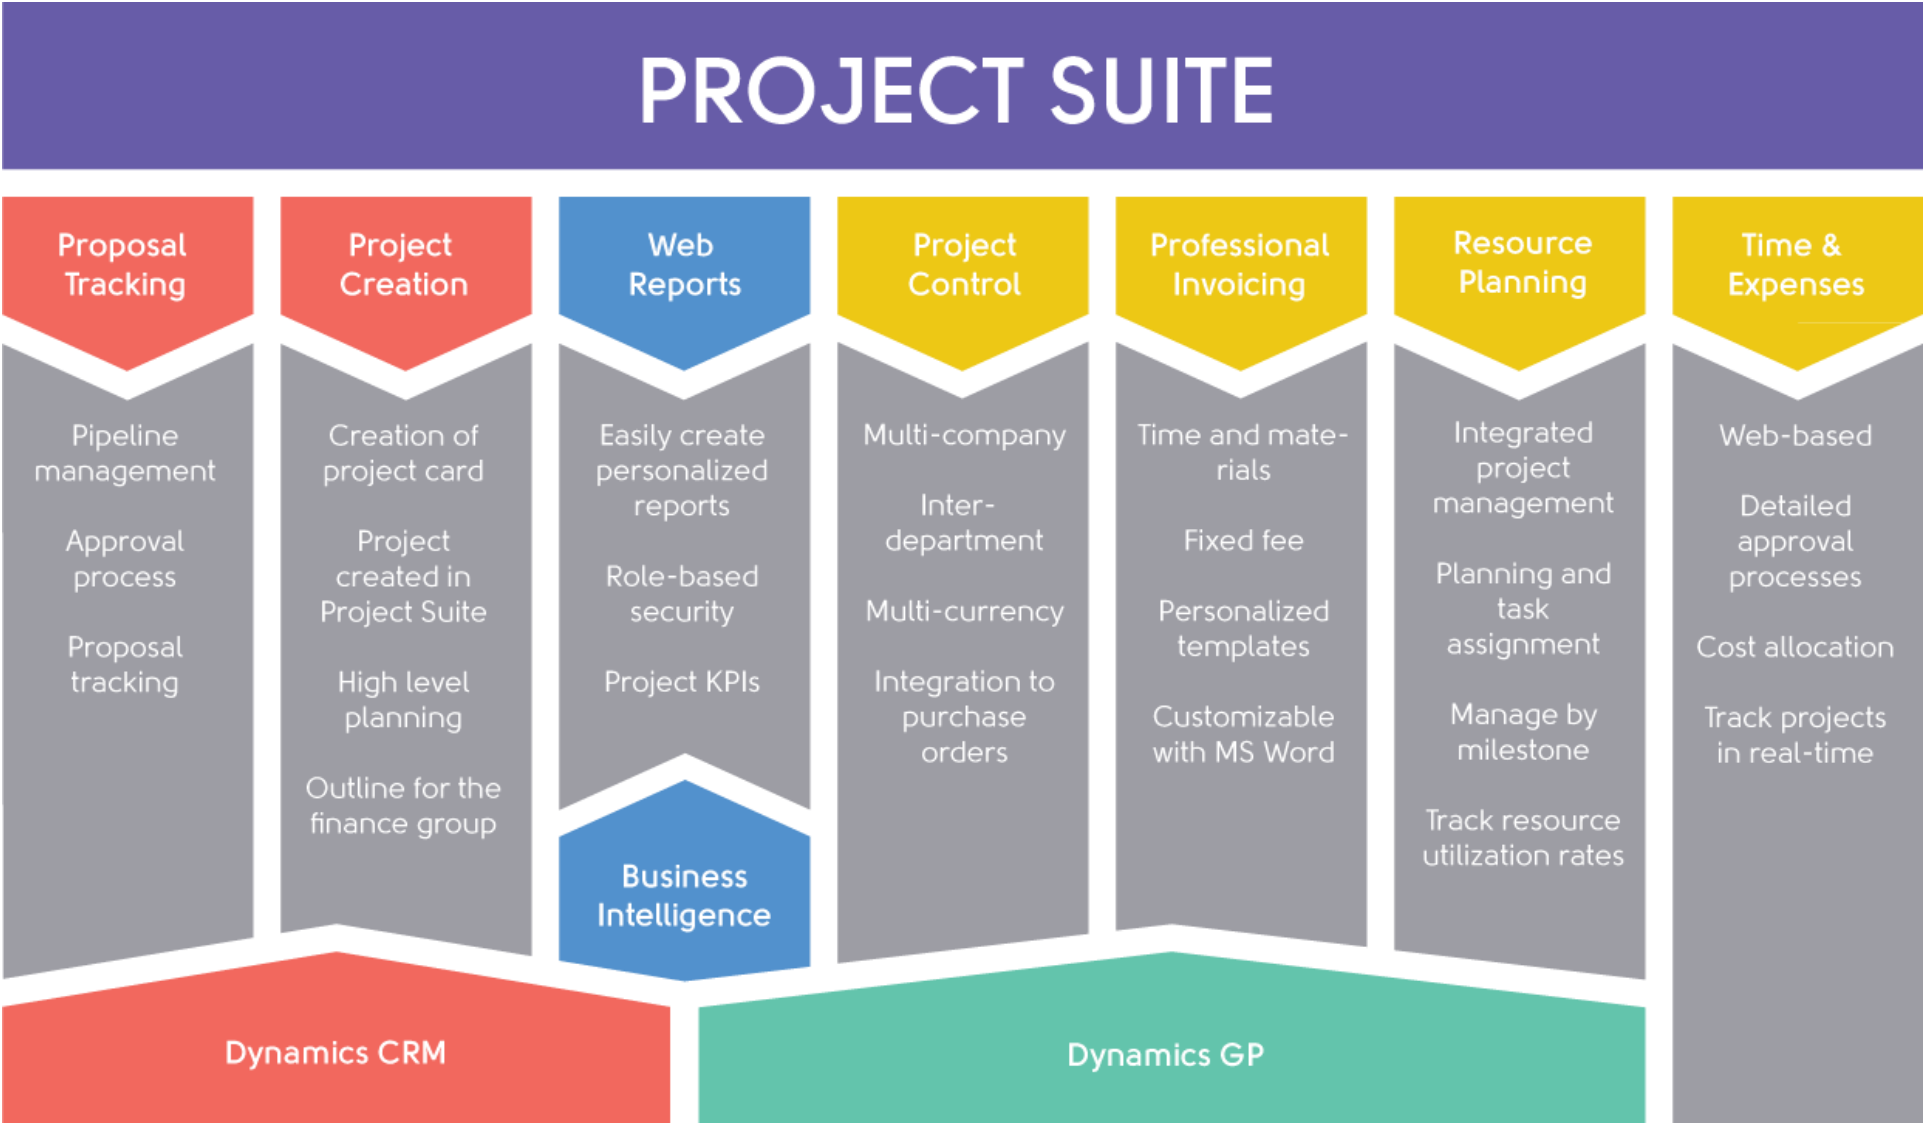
PROJECT SUITE

Proposal Tracking

Pipeline management

Approval process

Proposal tracking

Project Creation

Creation of project card

Project created in Project Suite

High level planning

Outline for the finance group

Web Reports

Easily create personalized reports

Role-based security

Project KPIs

Business Intelligence

Project Control

Multi-company

Inter-department

Multi-currency

Integration to purchase orders

Professional Invoicing

Time and materials

Fixed fee

Personalized templates

Customizable with MS Word

Resource Planning

Integrated project management

Planning and task assignment

Manage by milestone

Track resource utilization rates

Time & Expenses

Web-based

Detailed approval processes

Cost allocation

Track projects in real-time

Dynamics CRM

Dynamics GP